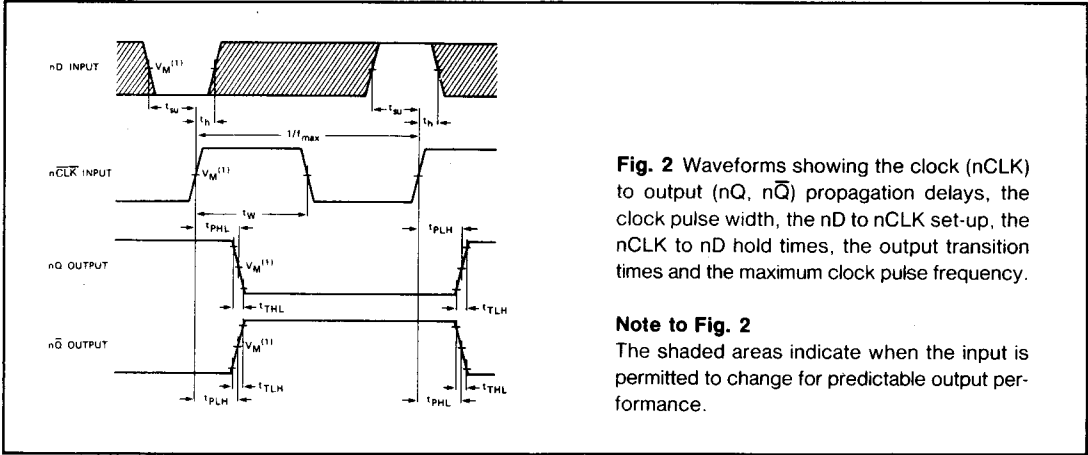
nD INPUT

$V_M^{(1)}$

$t_{su}$

$t_h$

$1/f_{max}$

$t_{su}$

$t_h$

$n\overline{CLK}$ INPUT

$V_M^{(1)}$

$t_W$

$t_{PHL}$

$t_{PLH}$

nQ OUTPUT

$V_M^{(1)}$

$t_{THL}$

$t_{TLH}$

$n\overline{Q}$ OUTPUT

$V_M^{(1)}$

$t_{TLH}$

$t_{THL}$

$t_{PLH}$

$t_{PHL}$

**Fig. 2** Waveforms showing the clock (nCLK) to output (nQ, $n\overline{Q}$) propagation delays, the clock pulse width, the nD to nCLK set-up, the nCLK to nD hold times, the output transition times and the maximum clock pulse frequency.

**Note to Fig. 2**
The shaded areas indicate when the input is permitted to change for predictable output performance.